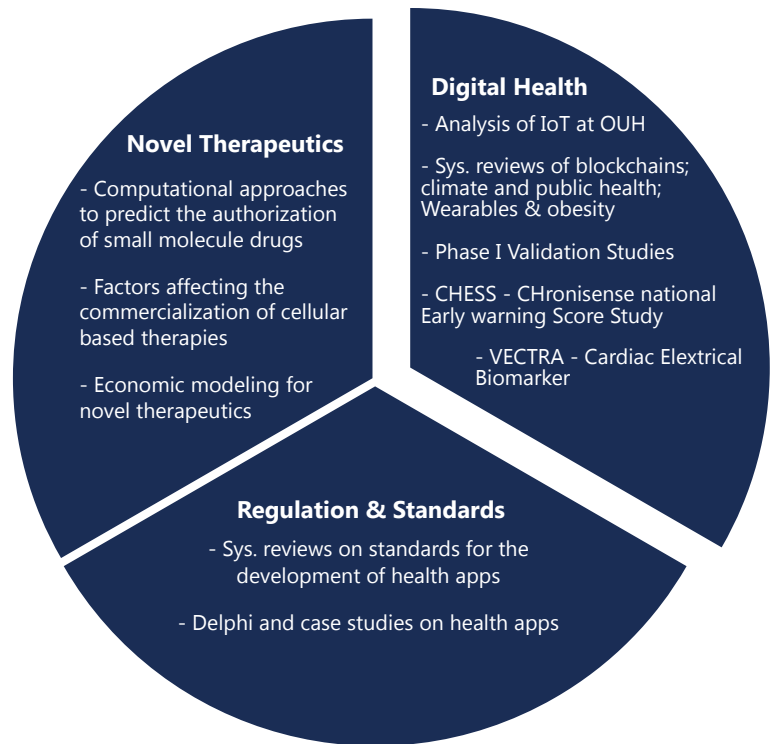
Novel Therapeutics

- Computational approaches to predict the authorization of small molecule drugs

- Factors affecting the commercialization of cellular based therapies

- Economic modeling for novel therapeutics

Digital Health

- Analysis of IoT at OUH

- Sys. reviews of blockchains; climate and public health; Wearables & obesity

- Phase I Validation Studies

- CHESS - CHronisense national Early warning Score Study

- VECTRA - Cardiac Elextrical Biomarker

Regulation & Standards

- Sys. reviews on standards for the development of health apps

- Delphi and case studies on health apps